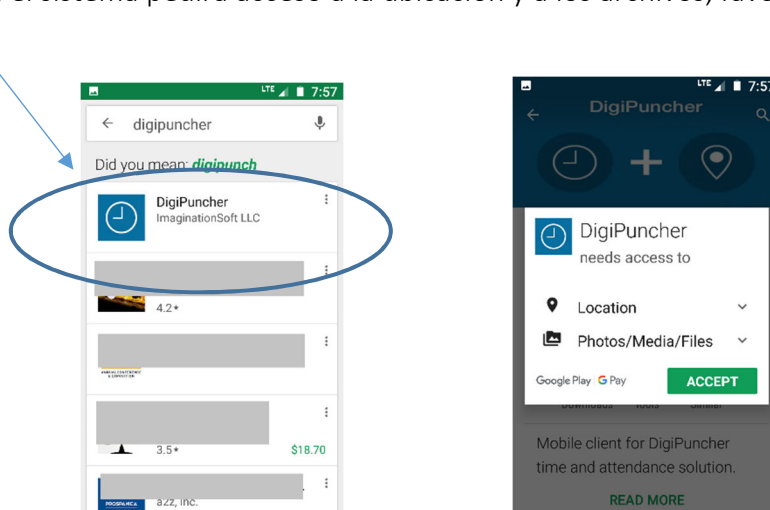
el sistema pedirá acceso a la ubicación y a los archivos, favo

LTE 7:57

digipuncher

Did you mean: digipunch

DigiPuncher
ImaginationSoft LLC

4.2★

3.5★ $18.70

a2z, Inc.

LTE 7:57

DigiPuncher

DigiPuncher
needs access to

Location

Photos/Media/Files

Google Play G Pay ACCEPT

Mobile client for DigiPuncher time and attendance solution.

READ MORE